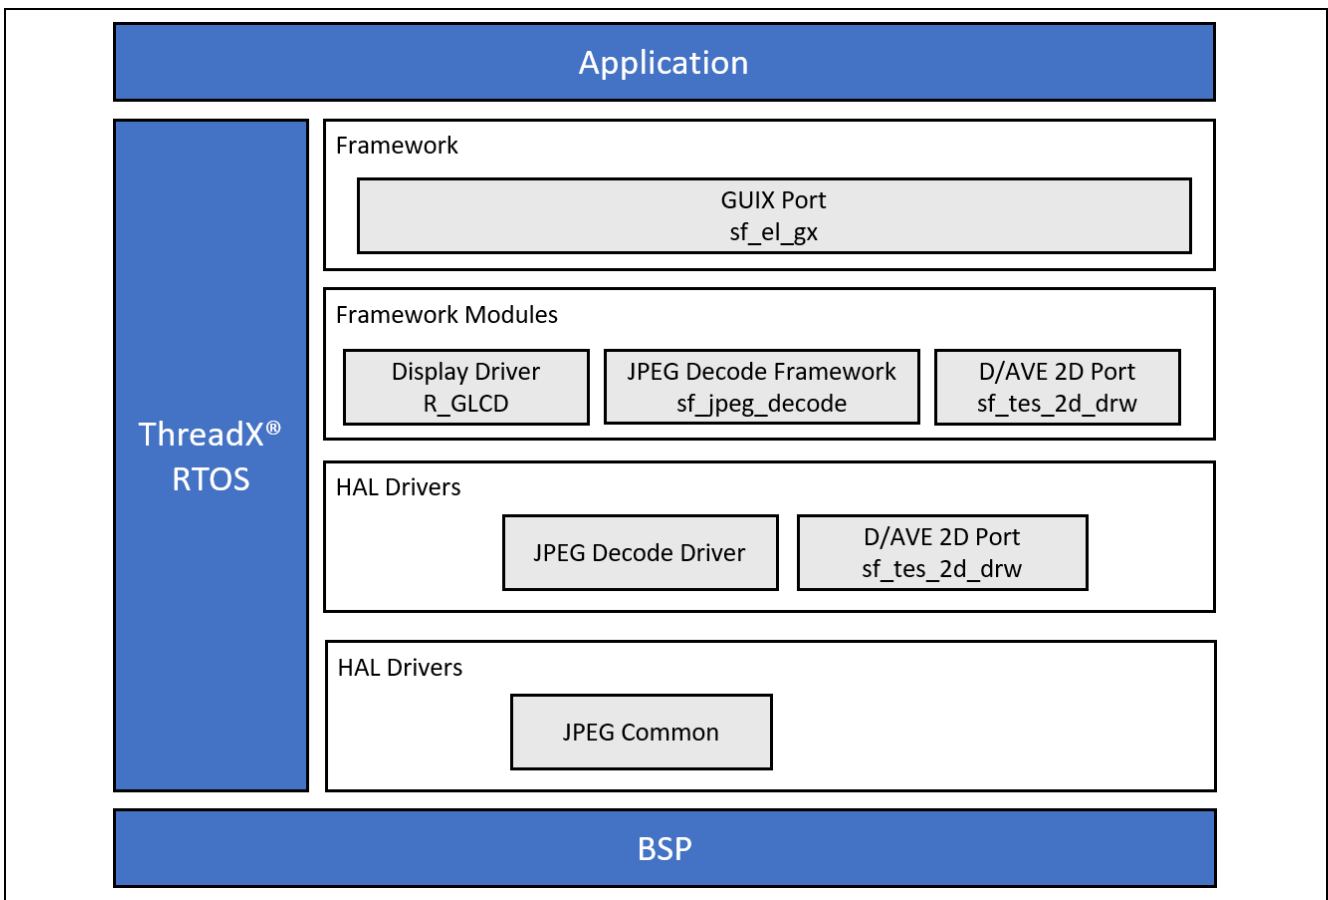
Application

ThreadX®
RTOS

Framework

GUIX Port
sf_el_gx

Framework Modules

Display Driver
R_GLCD

JPEG Decode Framework
sf_jpeg_decode

D/AVE 2D Port
sf_tes_2d_drw

HAL Drivers

JPEG Decode Driver

D/AVE 2D Port
sf_tes_2d_drw

HAL Drivers

JPEG Common

BSP